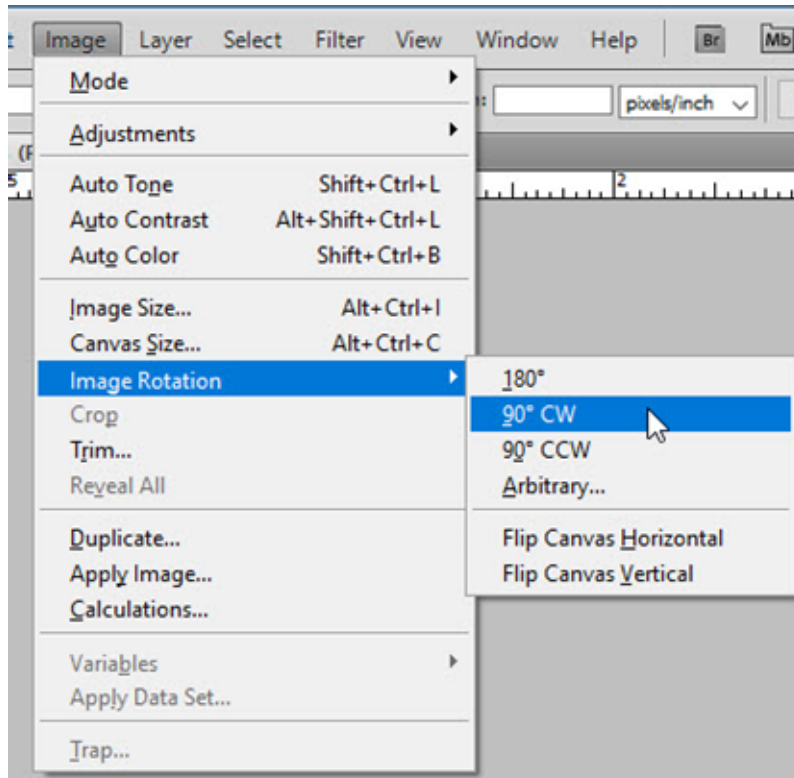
Image Layer Select Filter View Window Help Br Mb

pixels/inch

(F

5

2

Mode
Adjustments
Auto Tone Shift+Ctrl+L
Auto Contrast Alt+Shift+Ctrl+L
Auto Color Shift+Ctrl+B
Image Size... Alt+Ctrl+I
Canvas Size... Alt+Ctrl+C
Image Rotation
Crop
Trim...
Reveal All
Duplicate...
Apply Image...
Calculations...
Variables
Apply Data Set...
Trap...

180°
90° CW
90° CCW
Arbitrary...
Flip Canvas Horizontal
Flip Canvas Vertical